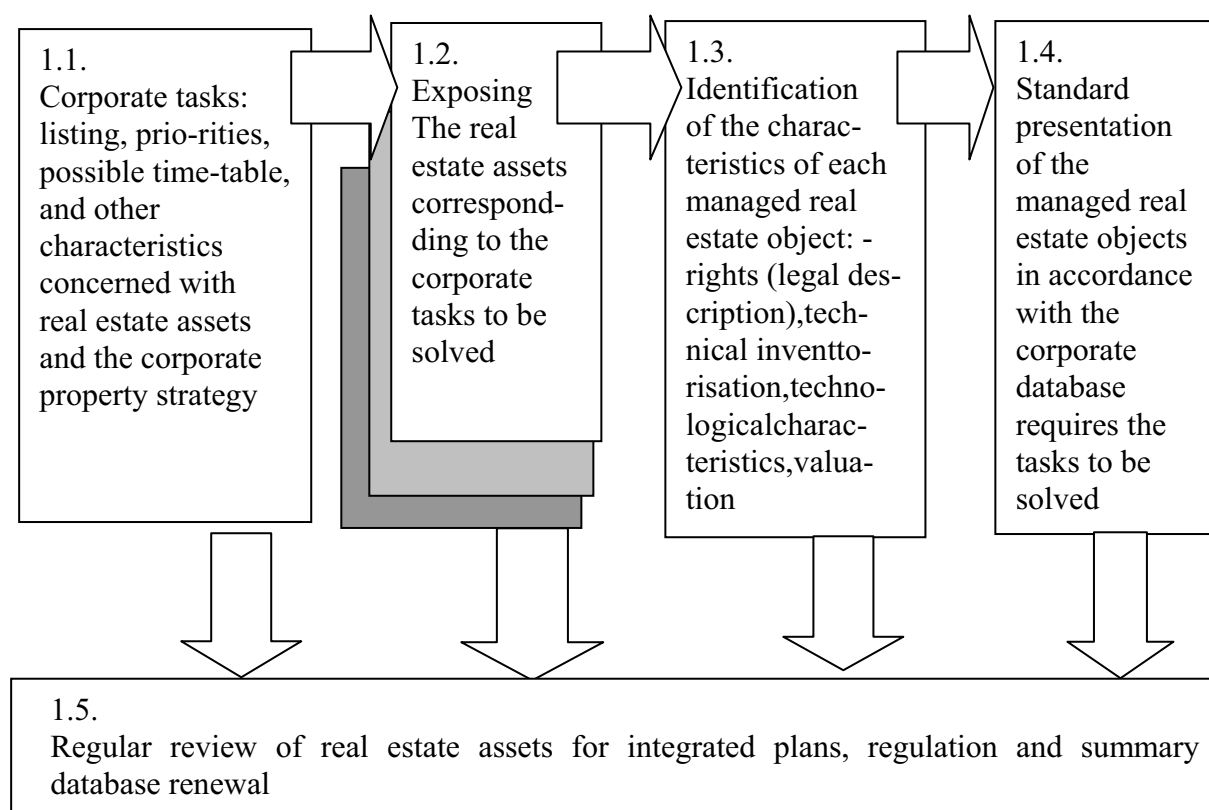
1.1.
Corporate tasks: listing, prio-rities, possible time-table, and other characteristics concerned with real estate assets and the corporate property strategy

1.2.
Exposing The real estate assets corresponding to the corporate tasks to be solved

1.3.
Identification of the characteristics of each managed real estate object: - rights (legal description),technical inventtorisation,technologicalcharacteristics,valuation

1.4.
Standard presentation of the managed real estate objects in accordance with the corporate database requires the tasks to be solved

1.5.
Regular review of real estate assets for integrated plans, regulation and summary database renewal